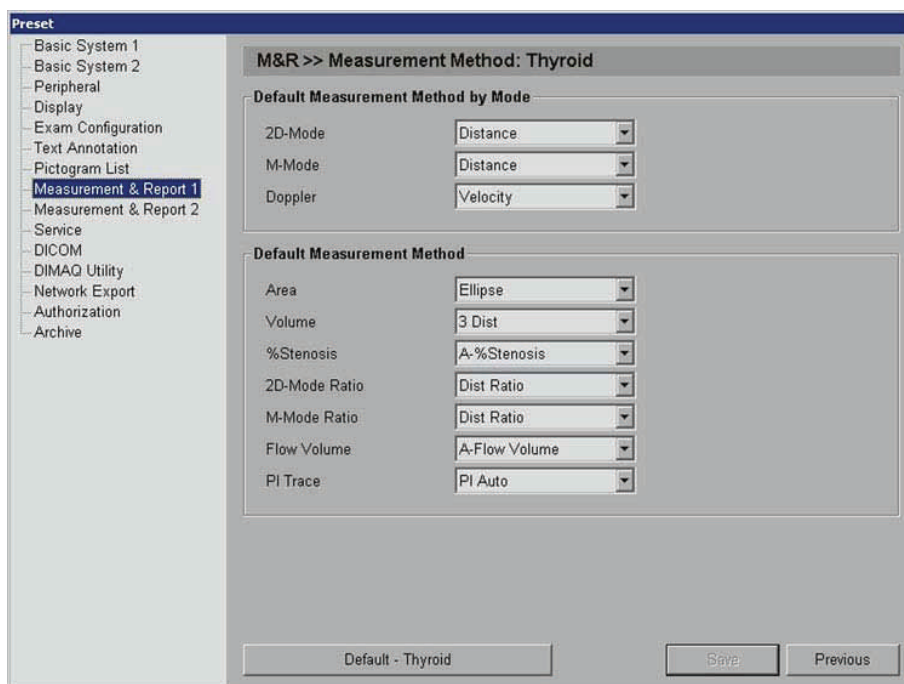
Preset

Basic System 1
Basic System 2
Peripheral
Display
Exam Configuration
Text Annotation
Pictogram List
Measurement & Report 1
Measurement & Report 2
Service
DICOM
DIMAQ Utility
Network Export
Authorization
Archive

M&R >> Measurement Method: Thyroid

Default Measurement Method by Mode

| | |
|---|---|
| 2D-Mode | Distance |
| M-Mode | Distance |
| Doppler | Velocity |

Default Measurement Method

| | |
|---|---|
| Area | Ellipse |
| Volume | 3 Dist |
| %Stenosis | A-%Stenosis |
| 2D-Mode Ratio | Dist Ratio |
| M-Mode Ratio | Dist Ratio |
| Flow Volume | A-Flow Volume |
| PI Trace | PI Auto |

Default - Thyroid

Save

Previous